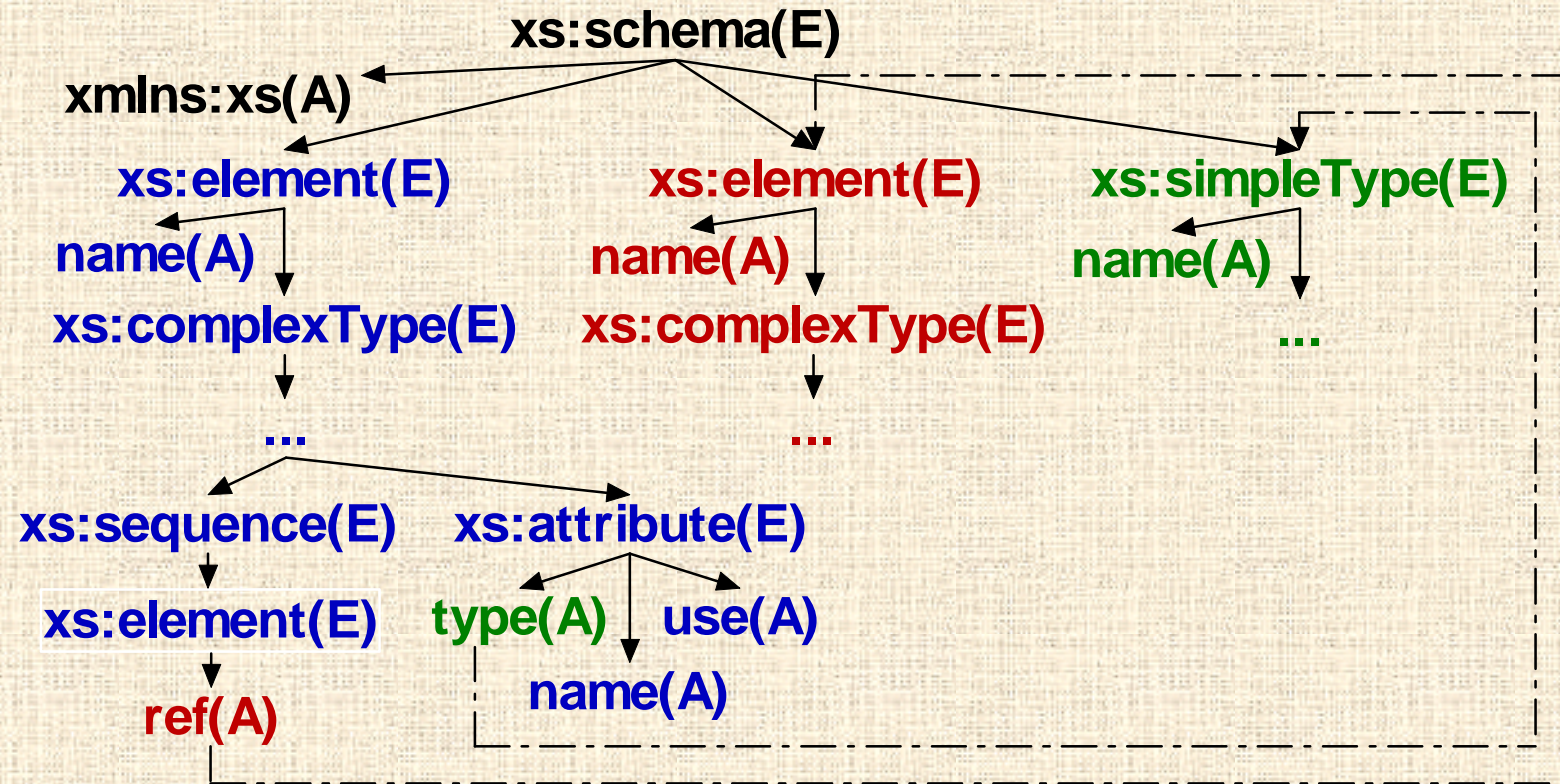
xs:schema(E)

xmlns:xs(A)

xs:element(E)
name(A)
xs:complexType(E)
...

xs:element(E)
name(A)
xs:complexType(E)
...

xs:simpleType(E)
name(A)
...

xs:sequence(E)
xs:element(E)
ref(A)

xs:attribute(E)
type(A)
use(A)
name(A)